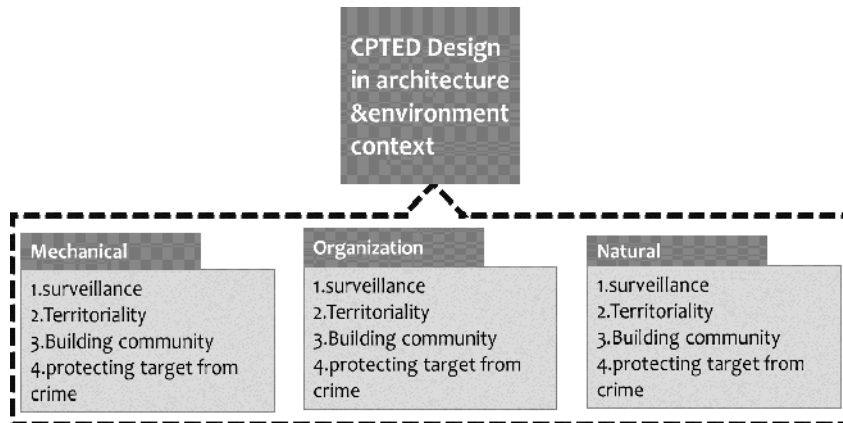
CPTED Design in architecture &environment context

Mechanical
1.surveillance
2.Territoriality
3.Building community
4.protecting target from crime

Organization
1.surveillance
2.Territoriality
3.Building community
4.protecting target from crime

Natural
1.surveillance
2.Territoriality
3.Building community
4.protecting target from crime